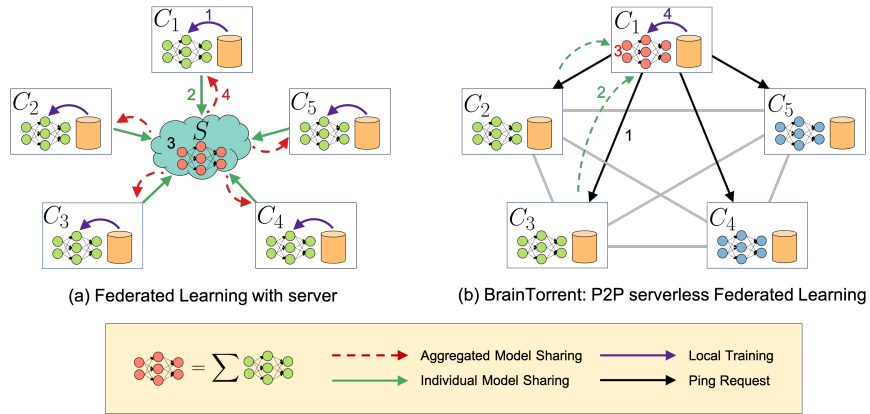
$C_1$ 1

2 4

$C_2$ $C_5$

$S$

3

$C_3$ $C_4$

(a) Federated Learning with server

$C_1$ 4

3

2

$C_2$ $C_5$

1

$C_3$ $C_4$

(b) BrainTorrent: P2P serverless Federated Learning

$= \sum$

Aggregated Model Sharing

Individual Model Sharing

Local Training

Ping Request